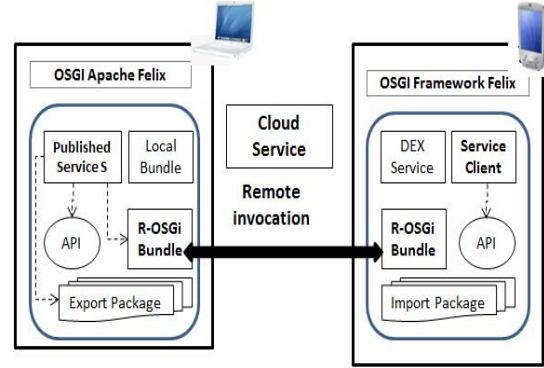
OSGI Apache Felix

Published Service S

Local Bundle

API

R-OSGi Bundle

Export Package

Cloud Service

Remote invocation

OSGI Framework Felix

DEX Service

Service Client

R-OSGi Bundle

API

Import Package